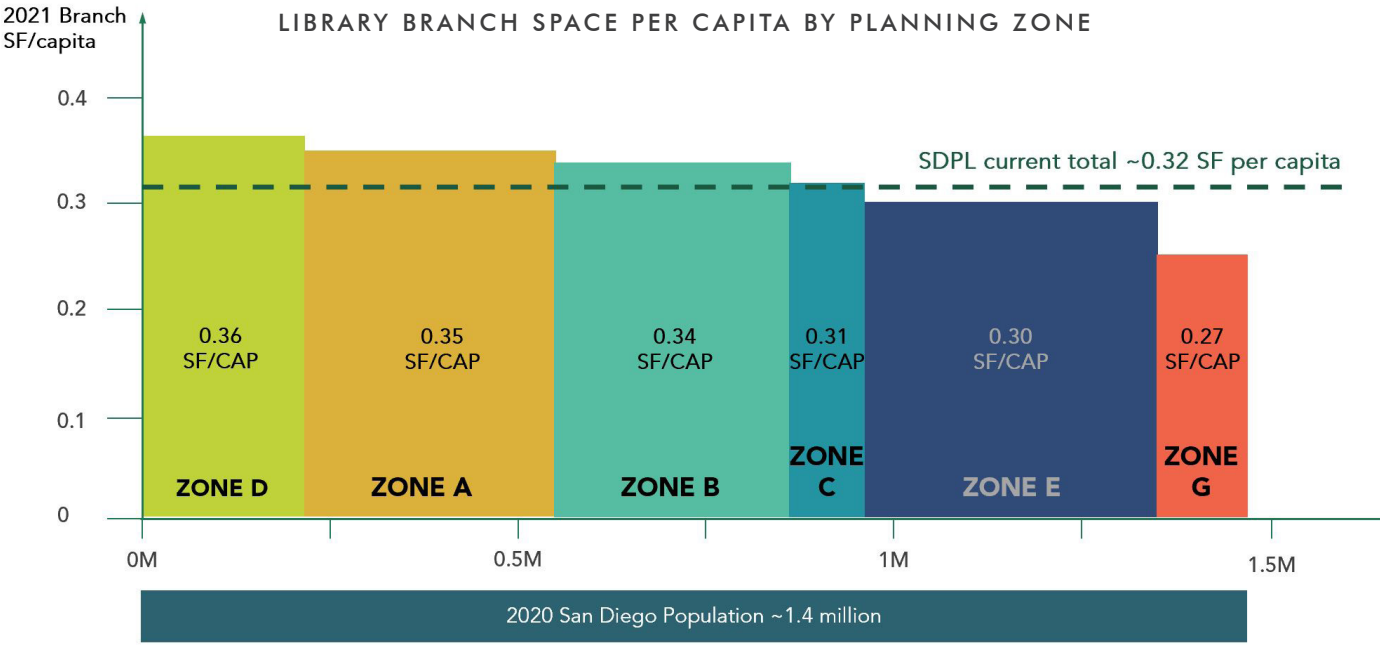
2021 Branch SF/capita

LIBRARY BRANCH SPACE PER CAPITA BY PLANNING ZONE

0.4

0.3

0.2

0.1

0

SDPL current total ~0.32 SF per capita

0.36 SF/CAP

ZONE D

0.35 SF/CAP

ZONE A

0.34 SF/CAP

ZONE B

0.31 SF/CAP

ZONE C

0.30 SF/CAP

ZONE E

0.27 SF/CAP

ZONE G

0M

0.5M

1M

1.5M

2020 San Diego Population ~1.4 million